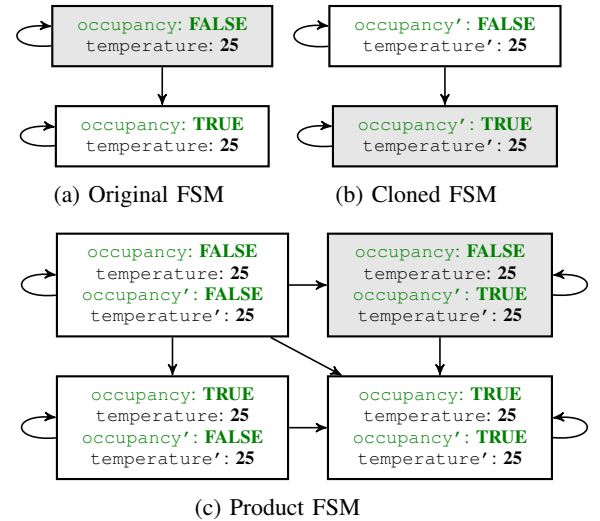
occupancy: FALSE
temperature: 25

occupancy: TRUE
temperature: 25

(a) Original FSM

occupancy': FALSE
temperature': 25

occupancy': TRUE
temperature': 25

(b) Cloned FSM

occupancy: FALSE
temperature: 25
occupancy': FALSE
temperature': 25

occupancy: FALSE
temperature: 25
occupancy': TRUE
temperature': 25

occupancy: TRUE
temperature: 25
occupancy': FALSE
temperature': 25

occupancy: TRUE
temperature: 25
occupancy': TRUE
temperature': 25

(c) Product FSM